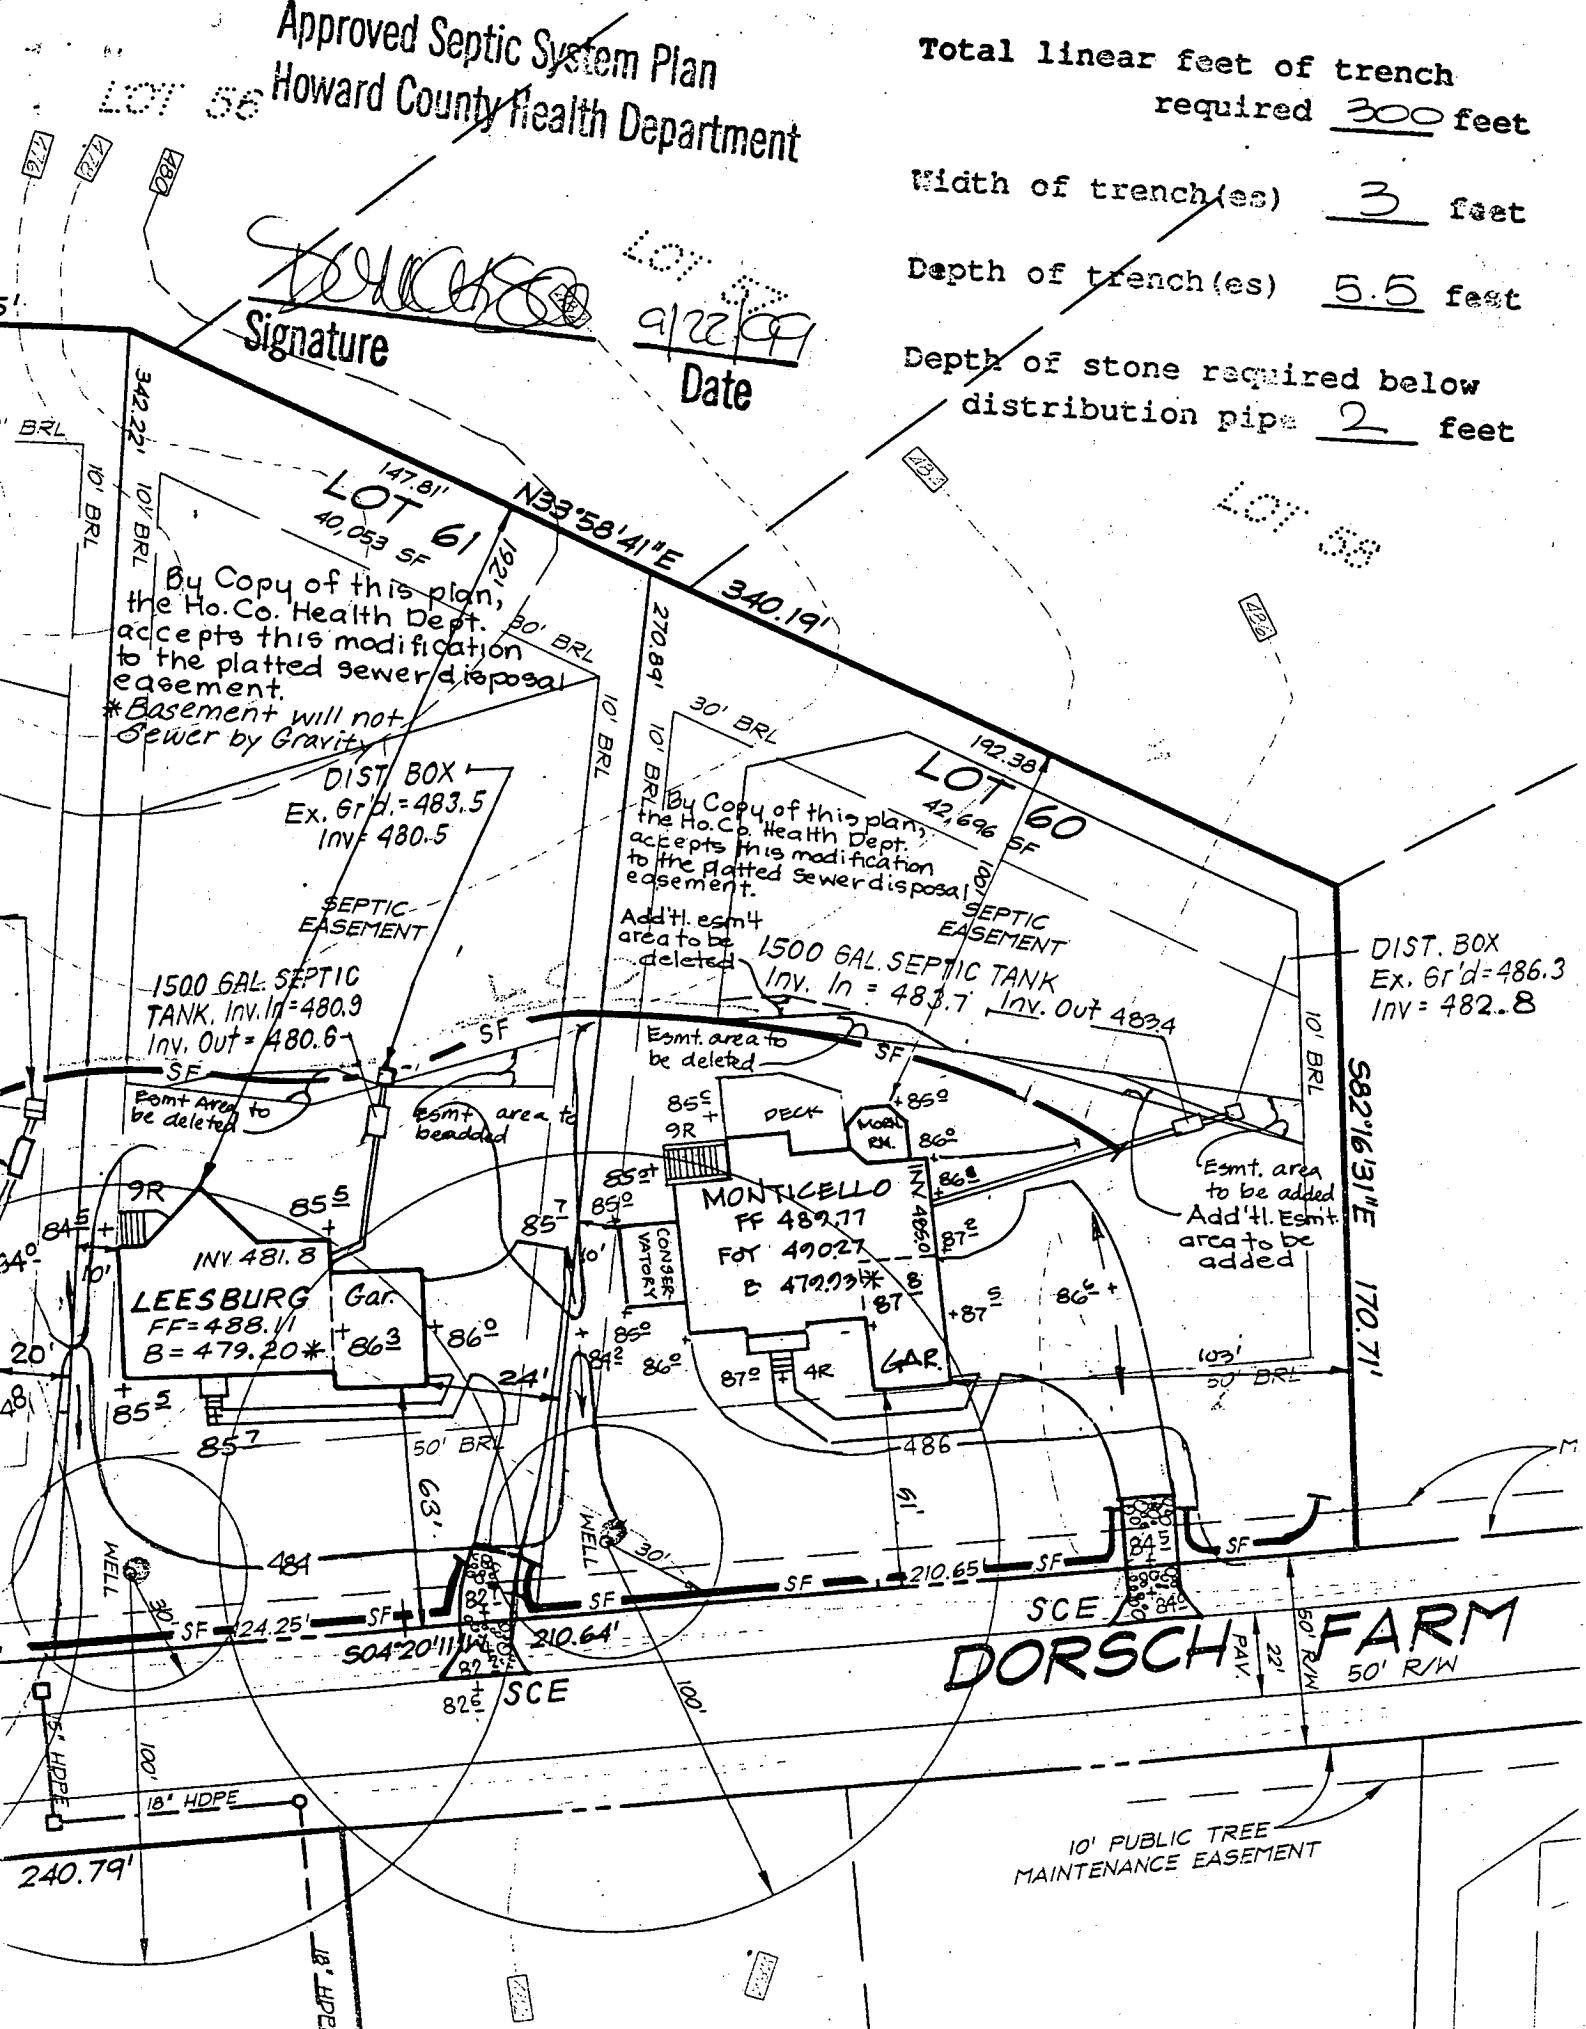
Approved Septic System Plan
Howard County Health Department

LOT 56

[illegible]
Signature

9/22/99
Date

Total linear feet of trench required 300 feet

Width of trench(es) 3 feet

Depth of trench(es) 5.5 feet

Depth of stone required below distribution pipe 2 feet

LOT 57

LOT 58

480

483

486

342.22'

BRL

10' BRL

10' BRL

147.81'

LOT 61
40,053 SF

N33°58'41"E

340.19'

192'

By Copy of this plan, the Ho. Co. Health Dept. accepts this modification to the platted sewer disposal easement.
*Basement will not Sewer by Gravity

30' BRL

270.89'

10' BRL

30' BRL

192.38'

LOT 60
42,696 SF

DIST BOX
Ex. Gr'd. = 483.5
Inv = 480.5

10' BRL

By Copy of this plan, the Ho. Co. Health Dept. accepts this modification to the platted sewer disposal easement.

SEPTIC EASEMENT

SEPTIC EASEMENT

Add'tl. esmt area to be deleted

1500 GAL. SEPTIC TANK, Inv. In = 480.9
Inv. Out = 480.6

1500 GAL. SEPTIC TANK
Inv. In = 483.7 Inv. Out 483.4

DIST. BOX
Ex. Gr'd = 486.3
Inv = 482.8

SF

SF

SF

Esmt. area to be deleted

Esmt Area to be deleted

Esmt area to be added

10' BRL

S82°16'31"E

170.71'

85$^5$

9R

DECK

MORN. RM.

+85$^0$

86$^0$

86$^8$

9R

84$^5$

85$^5$

85$^{3+}$

85$^0$

85$^7$

MONTICELLO
FF 489.77
FGT 490.27
B 479.93*

INV 485.0

87$^2$

Esmt. area to be added
Add'tl. Esmt. area to be added

INV 481.8

LEESBURG
FF=488.11
B=479.20*

Gar.

86$^3$

86$^0$

CONSERVATORY

10'

87

8

+87$^5$

86$^6$

20'

85$^5$

24'

85$^0$

84$^2$

86$^0$

87$^0$

4R

GAR.

103'

50' BRL

85$^7$

50' BRL

486

63'

61'

484

WELL

30'

WELL

30'

84$^5$

SF

SF

SF

210.65

SF

SF

24.25'

SF

SCE

84$^0$

S04°20'11"W

210.64'

82

82

82$^5$

SCE

100'

DORSCH FARM

PAV.

22'

50' R/W

50' R/W

100'

18" HDPE

18" HDPE

18" HDPE

240.79'

10' PUBLIC TREE MAINTENANCE EASEMENT

15" HDPE

M